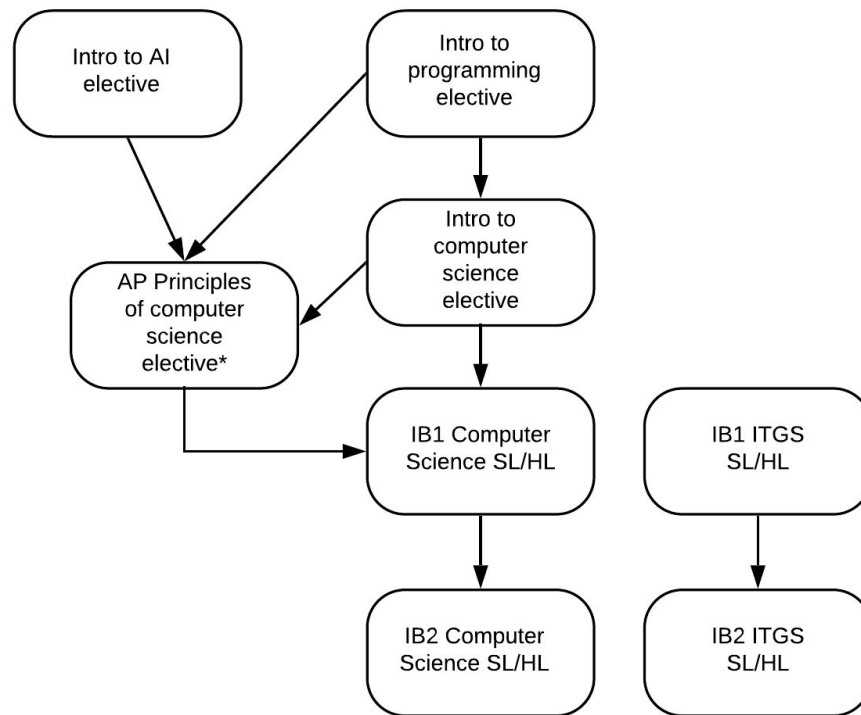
Intro to AI elective

Intro to programming elective

Intro to computer science elective

AP Principles of computer science elective*

IB1 Computer Science SL/HL

IB1 ITGS SL/HL

IB2 Computer Science SL/HL

IB2 ITGS SL/HL